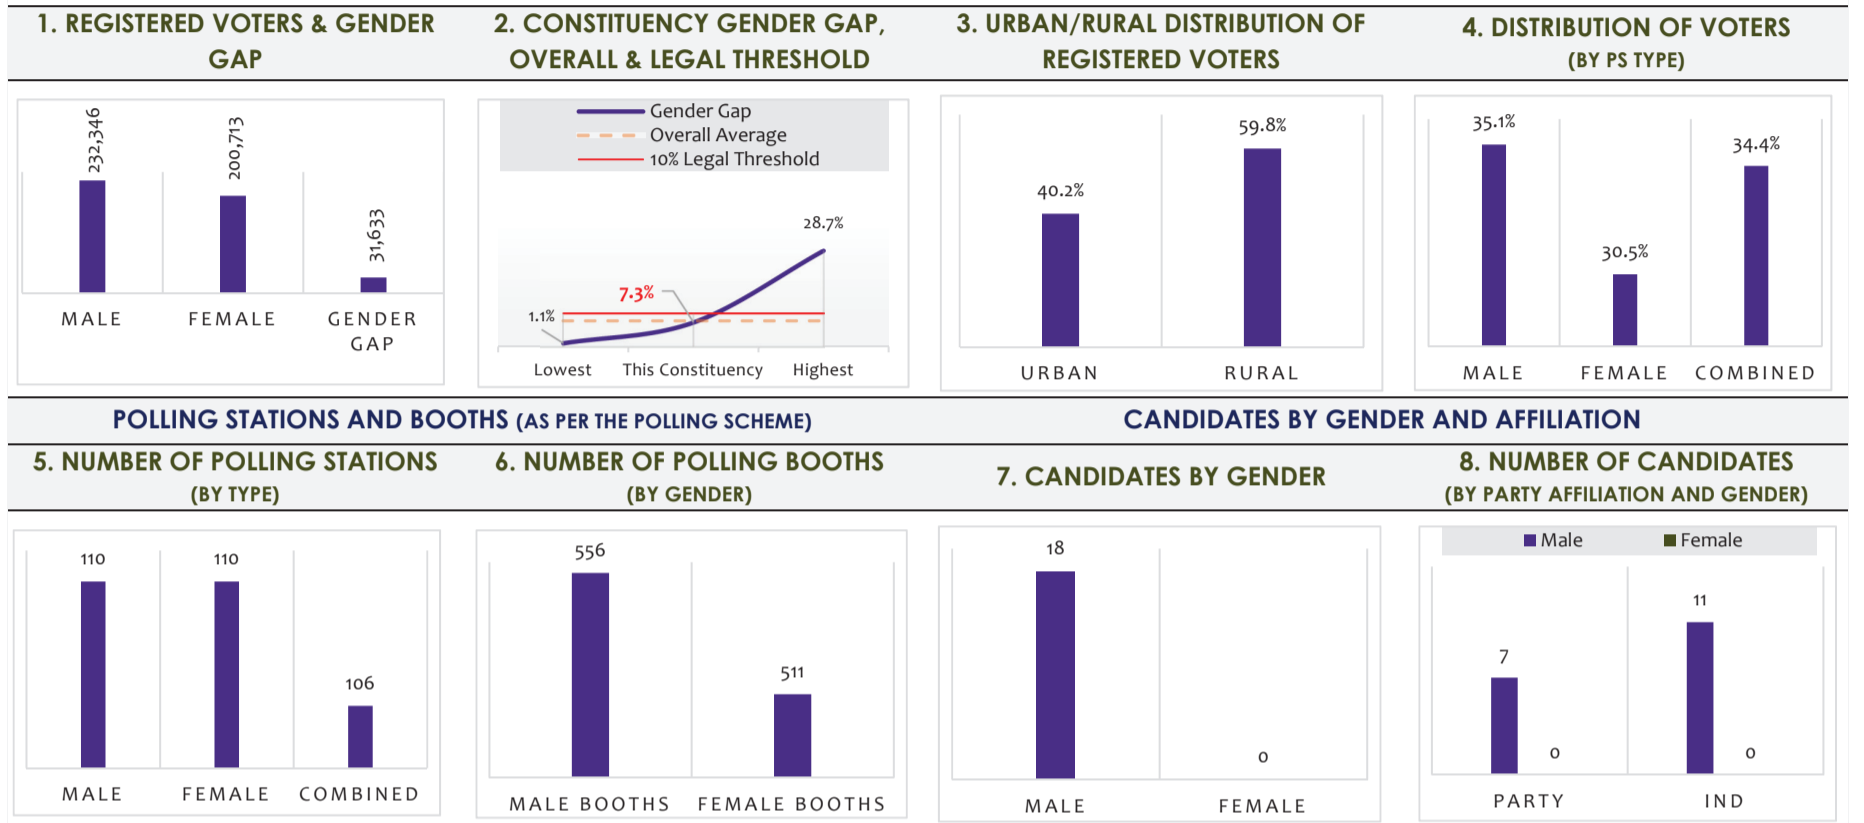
1. REGISTERED VOTERS & GENDER GAP

232,346
200,713
31,633
MALE
FEMALE
GENDER GAP

2. CONSTITUENCY GENDER GAP, OVERALL & LEGAL THRESHOLD

Gender Gap
Overall Average
10% Legal Threshold
28.7%
7.3%
1.1%
Lowest
This Constituency
Highest

3. URBAN/RURAL DISTRIBUTION OF REGISTERED VOTERS

40.2%
59.8%
URBAN
RURAL

4. DISTRIBUTION OF VOTERS (BY PS TYPE)

35.1%
30.5%
34.4%
MALE
FEMALE
COMBINED

POLLING STATIONS AND BOOTHS (AS PER THE POLLING SCHEME)

CANDIDATES BY GENDER AND AFFILIATION

5. NUMBER OF POLLING STATIONS (BY TYPE)

110
110
106
MALE
FEMALE
COMBINED

6. NUMBER OF POLLING BOOTHS (BY GENDER)

556
511
MALE BOOTHS
FEMALE BOOTHS

7. CANDIDATES BY GENDER

18
0
MALE
FEMALE

8. NUMBER OF CANDIDATES (BY PARTY AFFILIATION AND GENDER)

Male
Female
7
0
11
0
PARTY
IND